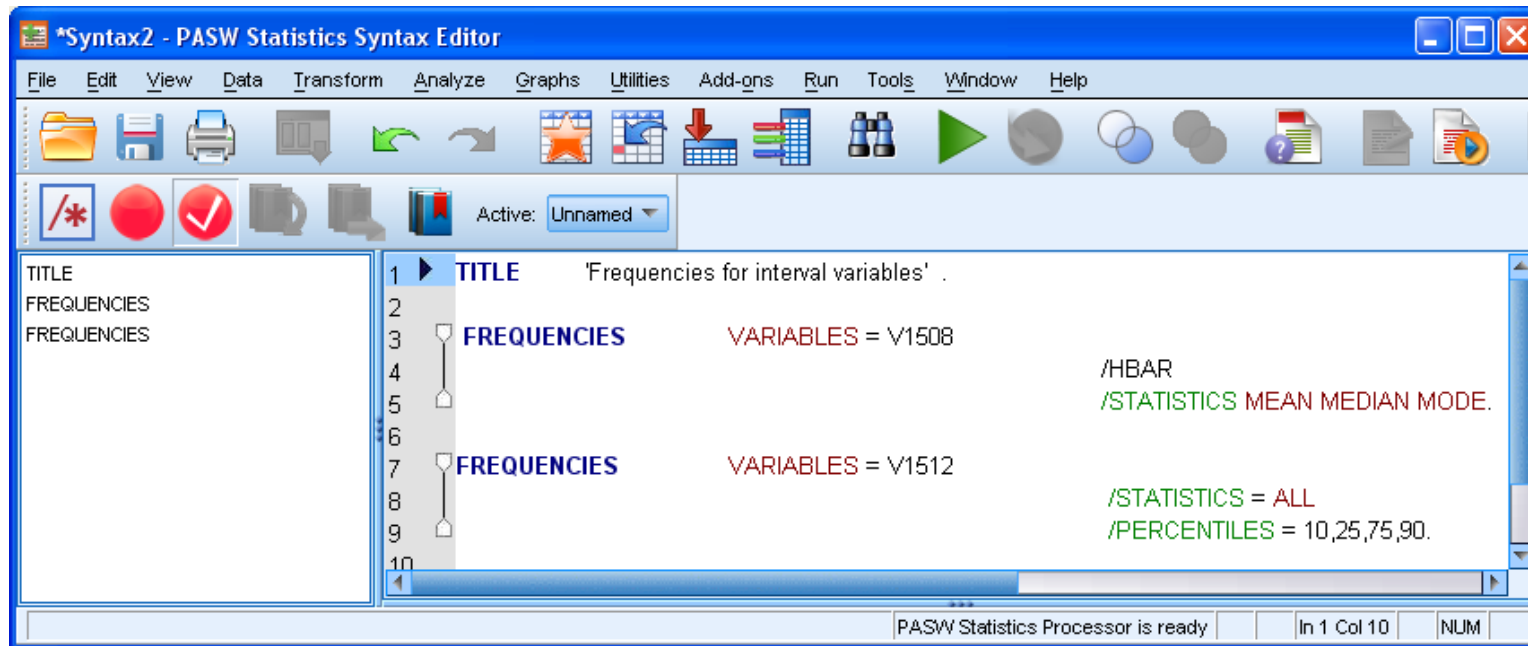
*Syntax2 - PASW Statistics Syntax Editor

File Edit View Data Transform Analyze Graphs Utilities Add-ons Run Tools Window Help

Active: Unnamed

TITLE
FREQUENCIES
FREQUENCIES

1 TITLE 'Frequencies for interval variables' .
2
3 FREQUENCIES VARIABLES = V1508
4 /HBAR
5 /STATISTICS MEAN MEDIAN MODE.
6
7 FREQUENCIES VARIABLES = V1512
8 /STATISTICS = ALL
9 /PERCENTILES = 10,25,75,90.
10

PASW Statistics Processor is ready | In 1 Col 10 | NUM